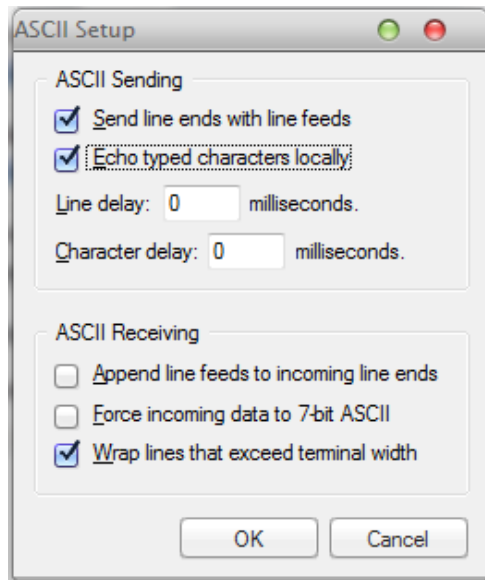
ASCII Setup

ASCII Sending

Send line ends with line feeds

Echo typed characters locally

Line delay: 0 milliseconds.

Character delay: 0 milliseconds.

ASCII Receiving

Append line feeds to incoming line ends

Force incoming data to 7-bit ASCII

Wrap lines that exceed terminal width

OK

Cancel